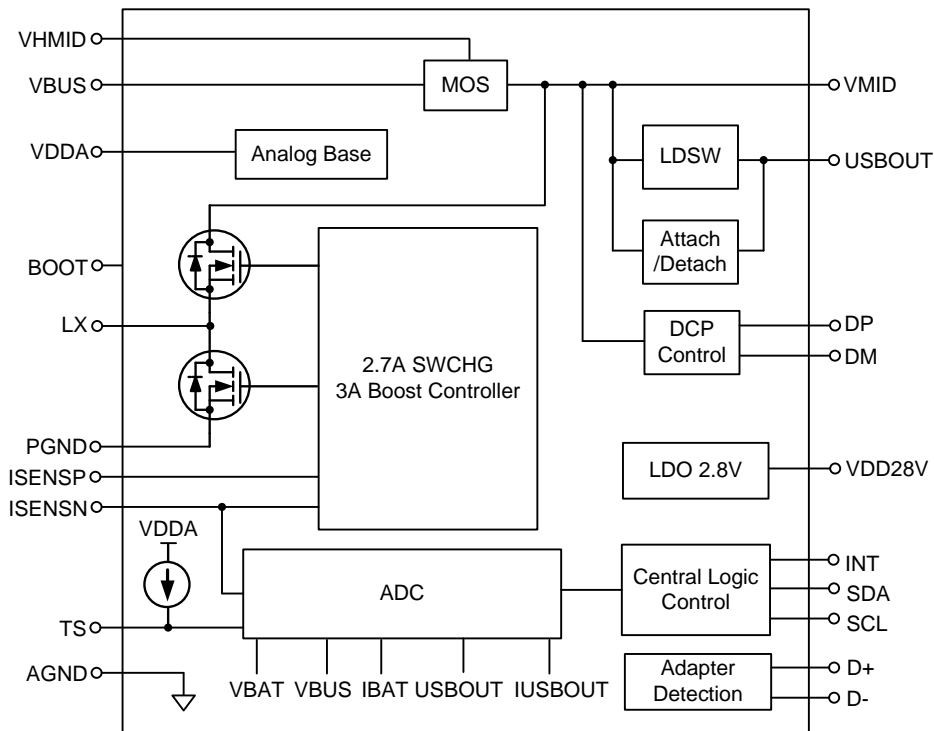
VHMID
VBUS
MOS
VMID
VDDA
Analog Base
LDSW
USBOUT
Attach /Detach
BOOT
LX
DCP Control
DP
DM
2.7A SWCHG
3A Boost Controller
PGND
LDO 2.8V
VDD28V
ISENSP
ISENSN
VDDA
INT
ADC
Central Logic Control
SDA
TS
SCL
AGND
Adapter Detection
D+
D-
VBAT VBUS IBAT USBOUT IUSBOUT